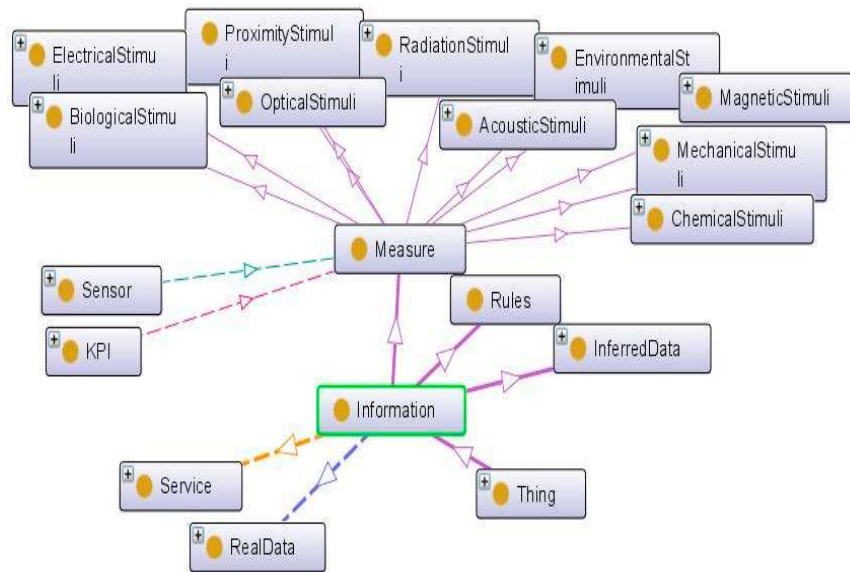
ElectricalStimuli

ProximityStimuli

RadiationStimuli

EnvironmentalStimuli

MagneticStimuli

BiologicalStimuli

OpticalStimuli

AcousticStimuli

MechanicalStimuli

ChemicalStimuli

Measure

Sensor

KPI

Rules

InferredData

Information

Service

Thing

RealData